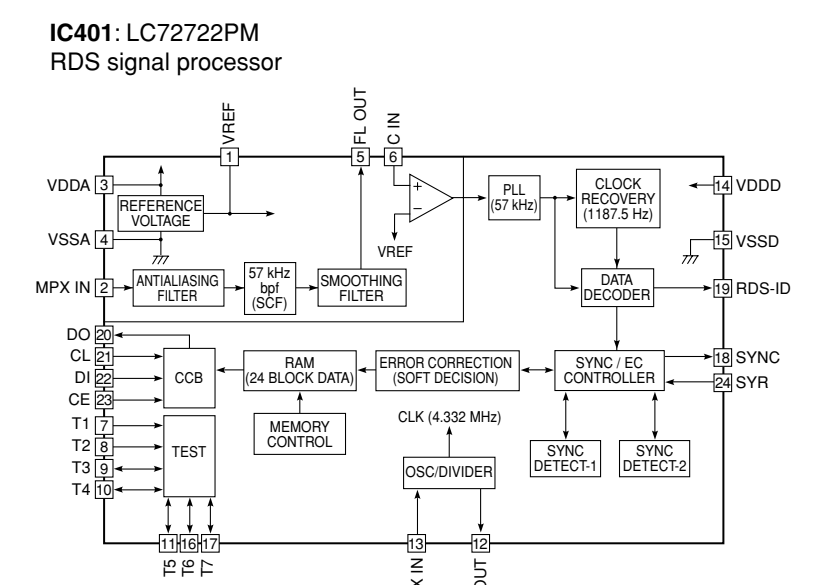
**IC401**: LC72722PM
RDS signal processor

VREF
1
FL OUT
5
C IN
6
VDDA 3
REFERENCE VOLTAGE
VSSA 4
+
–
VREF
PLL (57 kHz)
CLOCK RECOVERY (1187.5 Hz)
14 VDDD
15 VSSD
MPX IN 2
ANTIALIASING FILTER
57 kHz bpf (SCF)
SMOOTHING FILTER
DATA DECODER
19 RDS-ID
DO 20
CL 21
DI 22
CE 23
CCB
RAM (24 BLOCK DATA)
ERROR CORRECTION (SOFT DECISION)
SYNC / EC CONTROLLER
18 SYNC
24 SYR
T1 7
T2 8
T3 9
T4 10
TEST
MEMORY CONTROL
CLK (4.332 MHz)
OSC/DIVIDER
SYNC DETECT-1
SYNC DETECT-2
11 16 17
T5 T6 T7
13
12
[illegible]K IN
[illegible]OUT